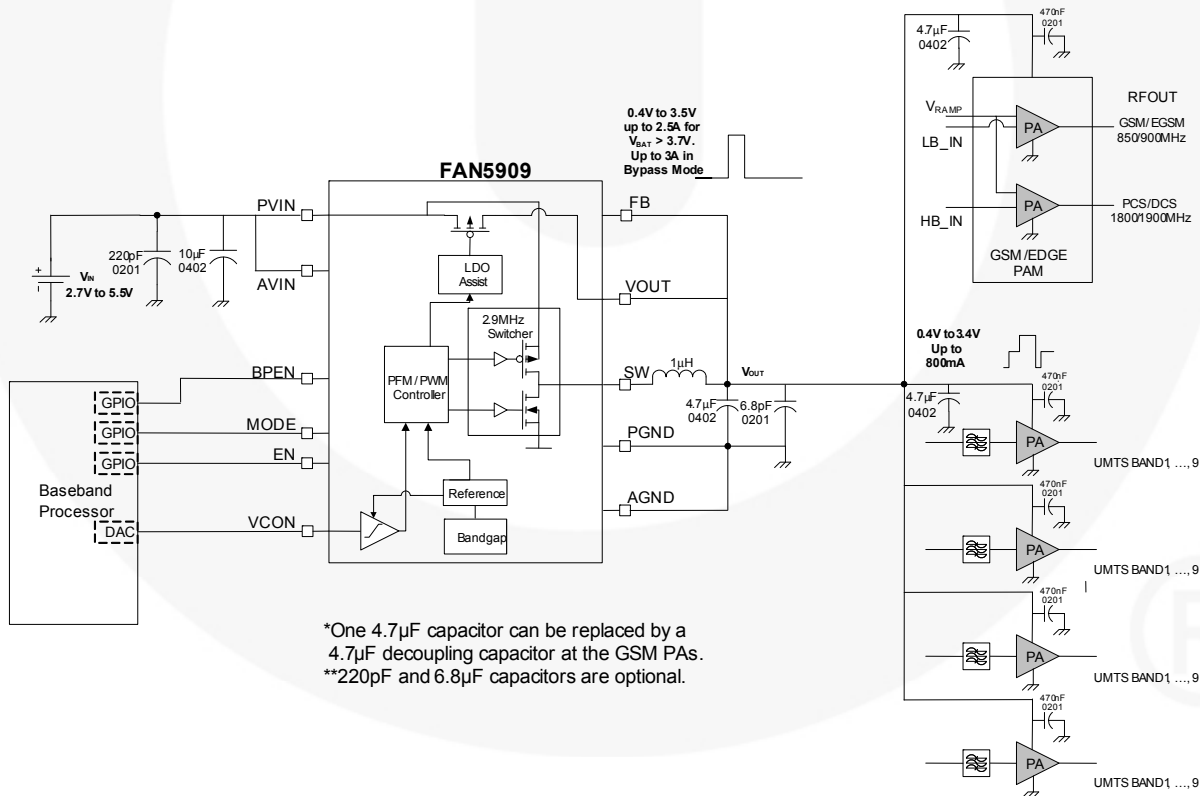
4.7µF
0402

470nF
0201

$V_{RAMP}$

LB_IN

PA

RFOUT

GSM/ EGSM
850/900MHz

PA

PCS/DCS
1800/1900MHz

HB_IN

GSM /EDGE
PAM

0.4V to 3.5V
up to 2.5A for
$V_{BAT}$ > 3.7V.
Up to 3A in
Bypass Mode

FAN5909

PVIN

FB

220pF
0201

10µF
0402

LDO
Assist

AVIN

$V_{IN}$
2.7V to 5.5V

VOUT

2.9MHz
Switcher

0.4V to 3.4V
Up to
800mA

BPEN

PFM / PWM
Controller

SW

1µH

$V_{OUT}$

470nF
0201

4.7µF
0402

GPIO

4.7µF
0402

6.8pF
0201

MODE

GPIO

PGND

EN

GPIO

PA

UMTS BAND1, ..., 9

Baseband
Processor

Reference

AGND

VCON

DAC

Bandgap

470nF
0201

PA

UMTS BAND1, ..., 9

*One 4.7µF capacitor can be replaced by a 4.7µF decoupling capacitor at the GSM PAs.
**220pF and 6.8µF capacitors are optional.

470nF
0201

PA

UMTS BAND1, ..., 9

470nF
0201

PA

UMTS BAND1, ..., 9